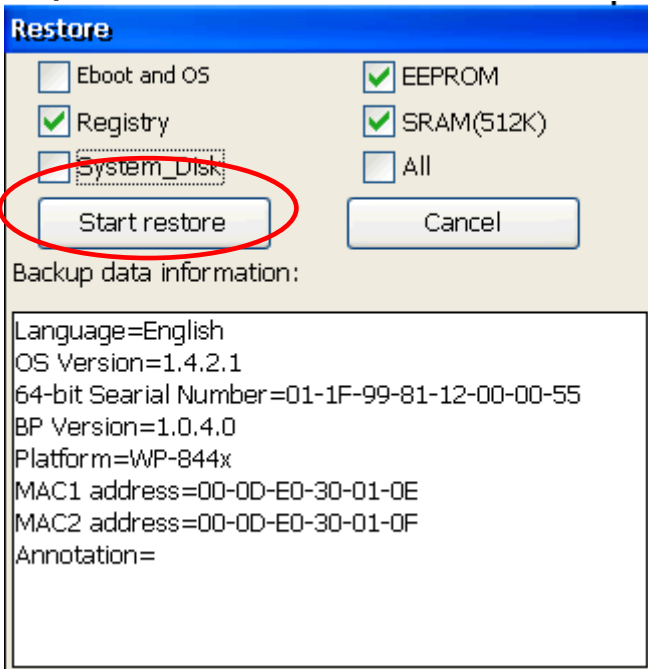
Restore

Eboot and OS
EEPROM
Registry
SRAM(512K)
System_Disk
All

Start restore
Cancel

Backup data information:

Language=English
OS Version=1.4.2.1
64-bit Searial Number=01-1F-99-81-12-00-00-55
BP Version=1.0.4.0
Platform=WP-844x
MAC1 address=00-0D-E0-30-01-0E
MAC2 address=00-0D-E0-30-01-0F
Annotation=